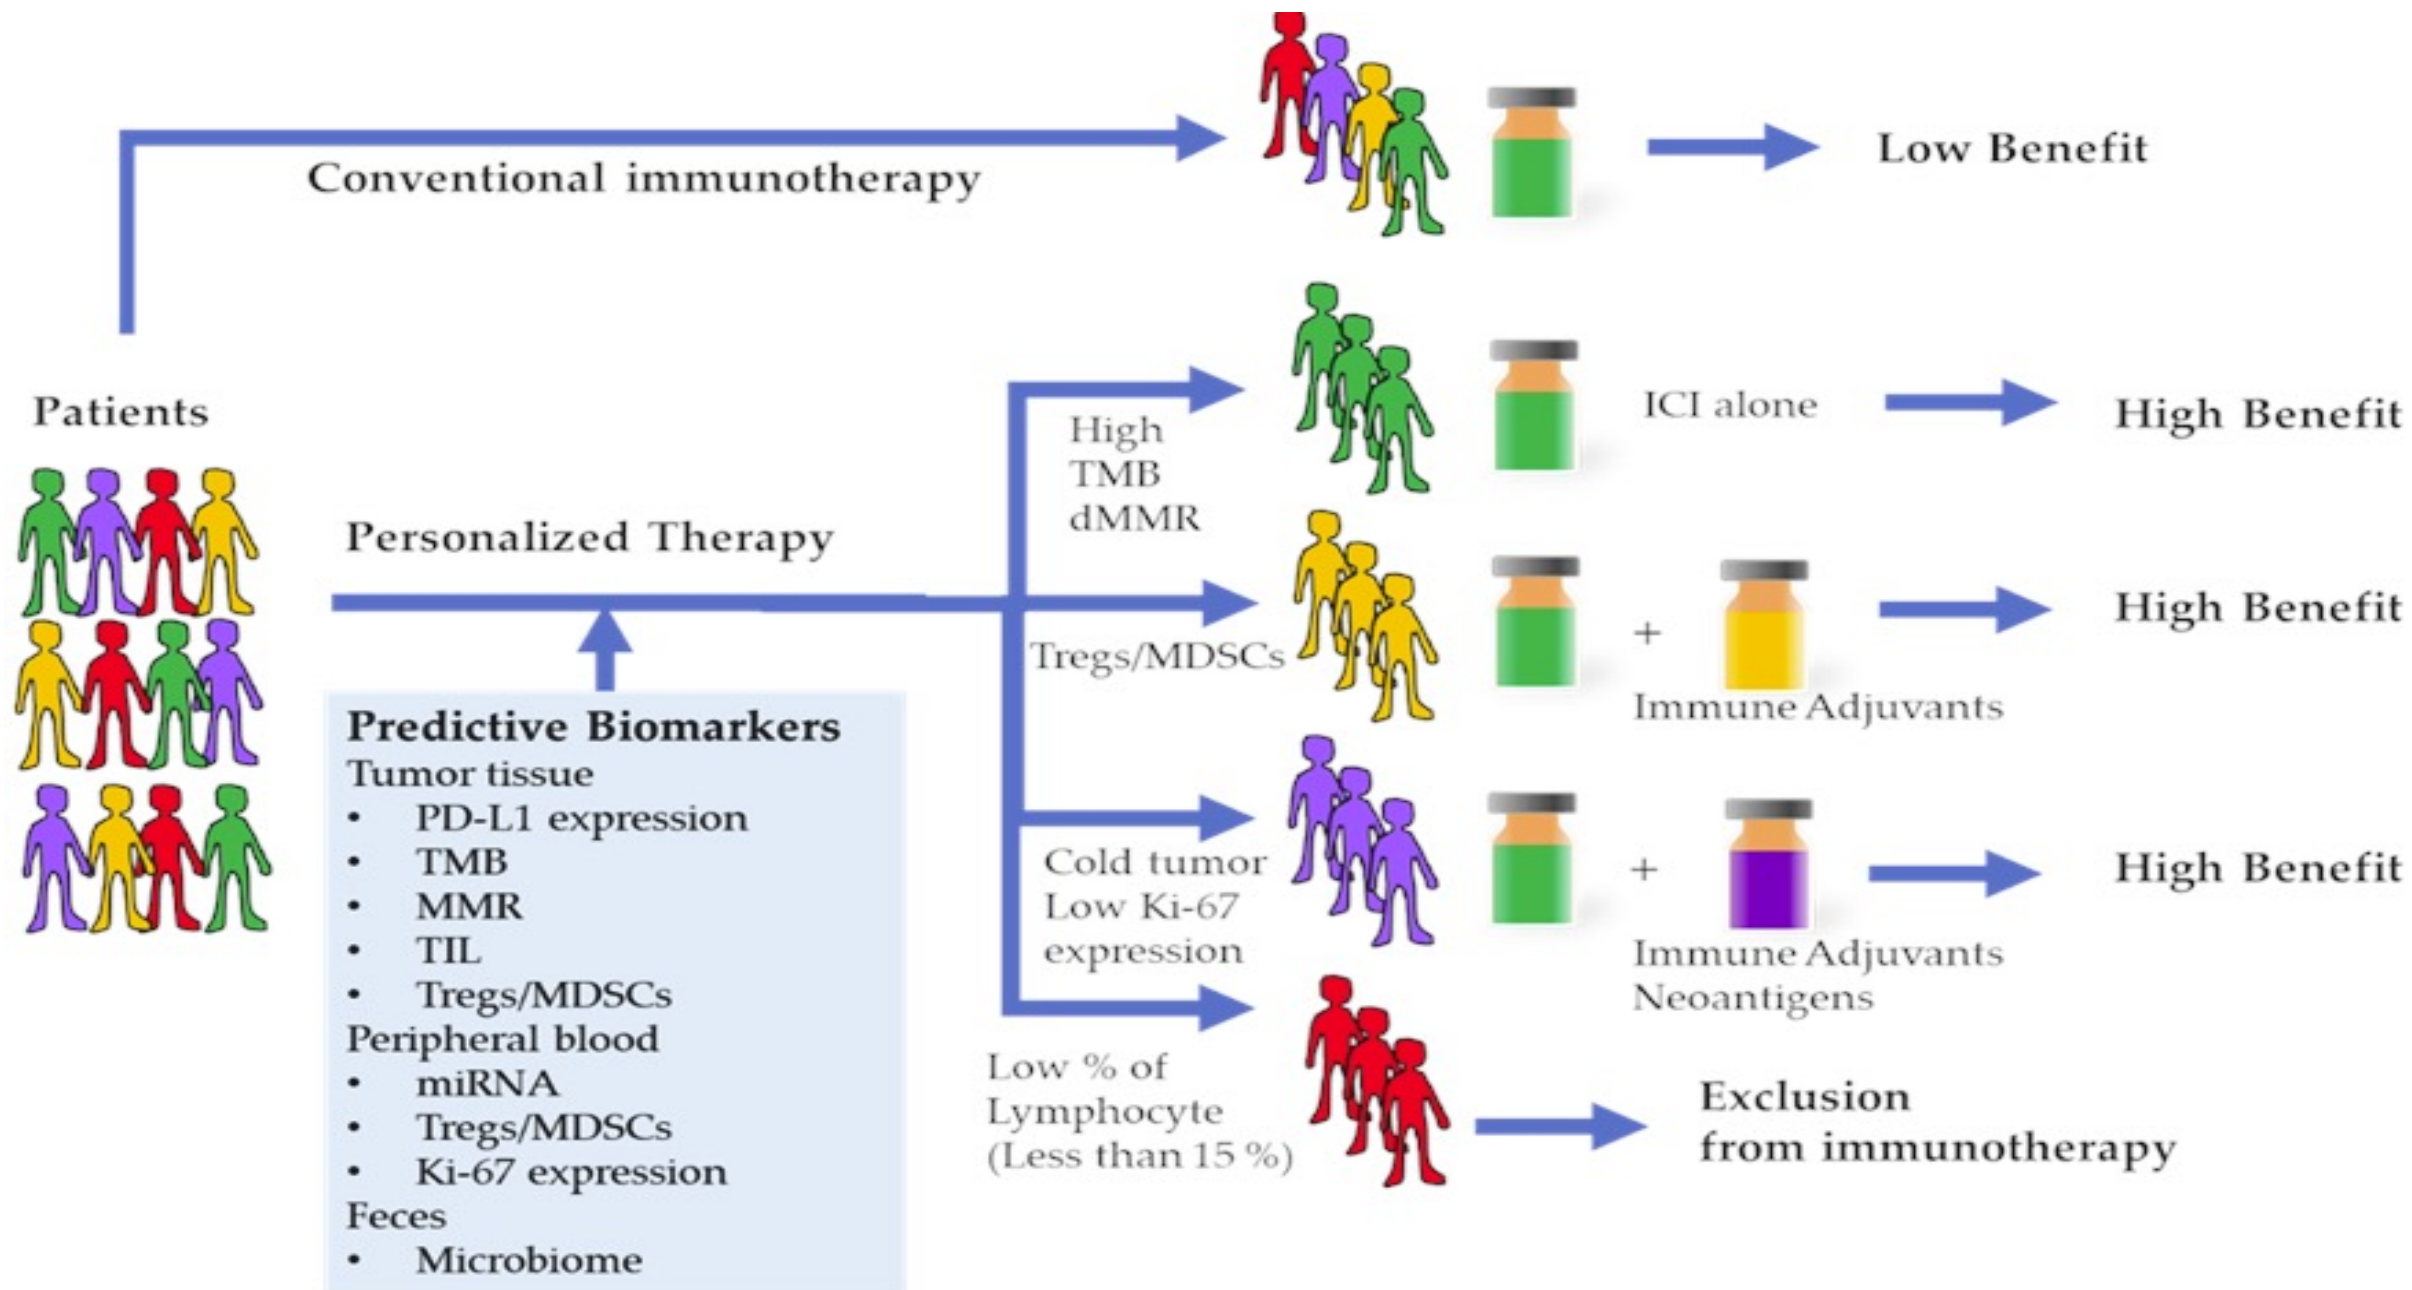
Conventional immunotherapy

Low Benefit

Patients

Personalized Therapy

High TMB dMMR

ICI alone

High Benefit

Tregs/MDSCs

+

Immune Adjuvants

High Benefit

Cold tumor Low Ki-67 expression

+

Immune Adjuvants Neoantigens

High Benefit

Low % of Lymphocyte (Less than 15 %)

Exclusion from immunotherapy

Predictive Biomarkers
Tumor tissue
• PD-L1 expression
• TMB
• MMR
• TIL
• Tregs/MDSCs
Peripheral blood
• miRNA
• Tregs/MDSCs
• Ki-67 expression
Feces
• Microbiome